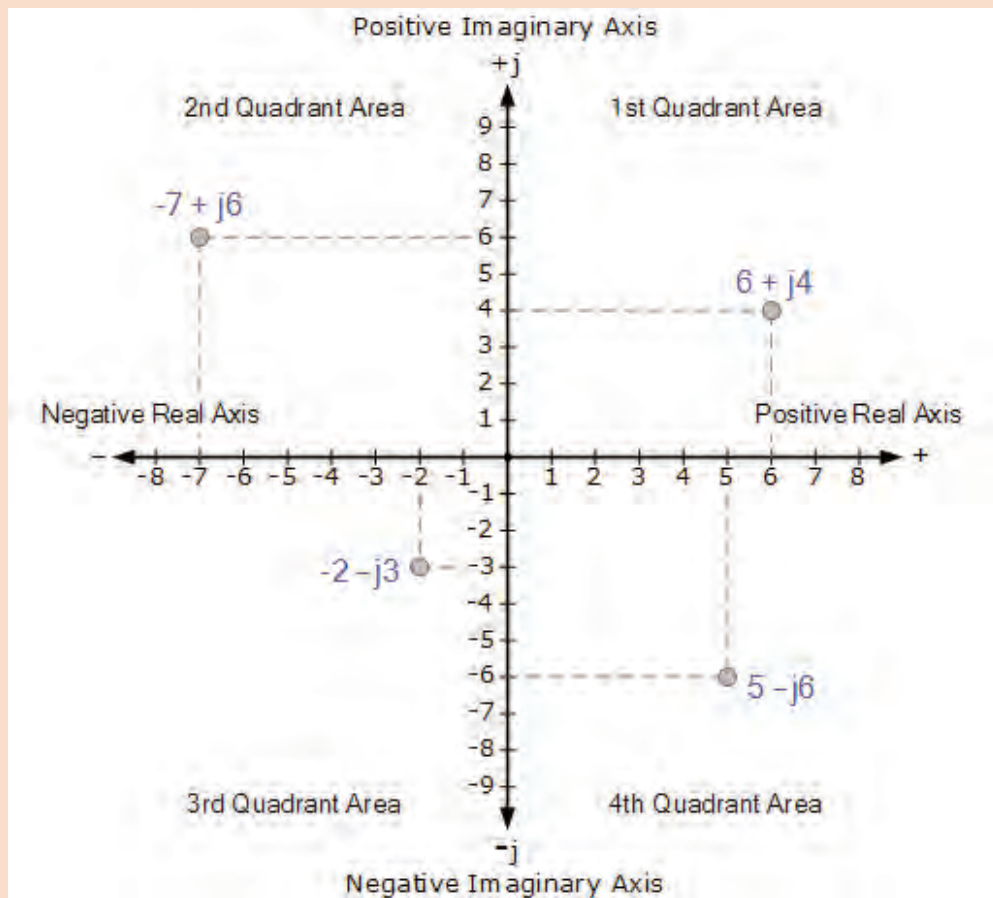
Positive Imaginary Axis

+j

2nd Quadrant Area

1st Quadrant Area

9
8
7
6
5
4
3
2
1

-7 + j6

6 + j4

Negative Real Axis

Positive Real Axis

−

+

-8 -7 -6 -5 -4 -3 -2 -1

1 2 3 4 5 6 7 8

-1
-2
-3
-4
-5
-6
-7
-8
-9

-2 − j3

5 − j6

3rd Quadrant Area

4th Quadrant Area

-j

Negative Imaginary Axis